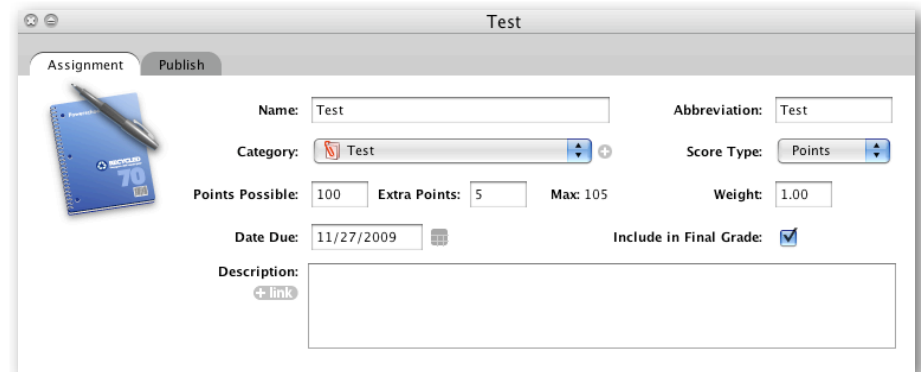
Test

Assignment | Publish

RECYCLED
70

Name: Test

Abbreviation: Test

Category: Test

Score Type: Points

Points Possible: 100 Extra Points: 5 Max: 105

Weight: 1.00

Date Due: 11/27/2009

Include in Final Grade:

Description:
+ link